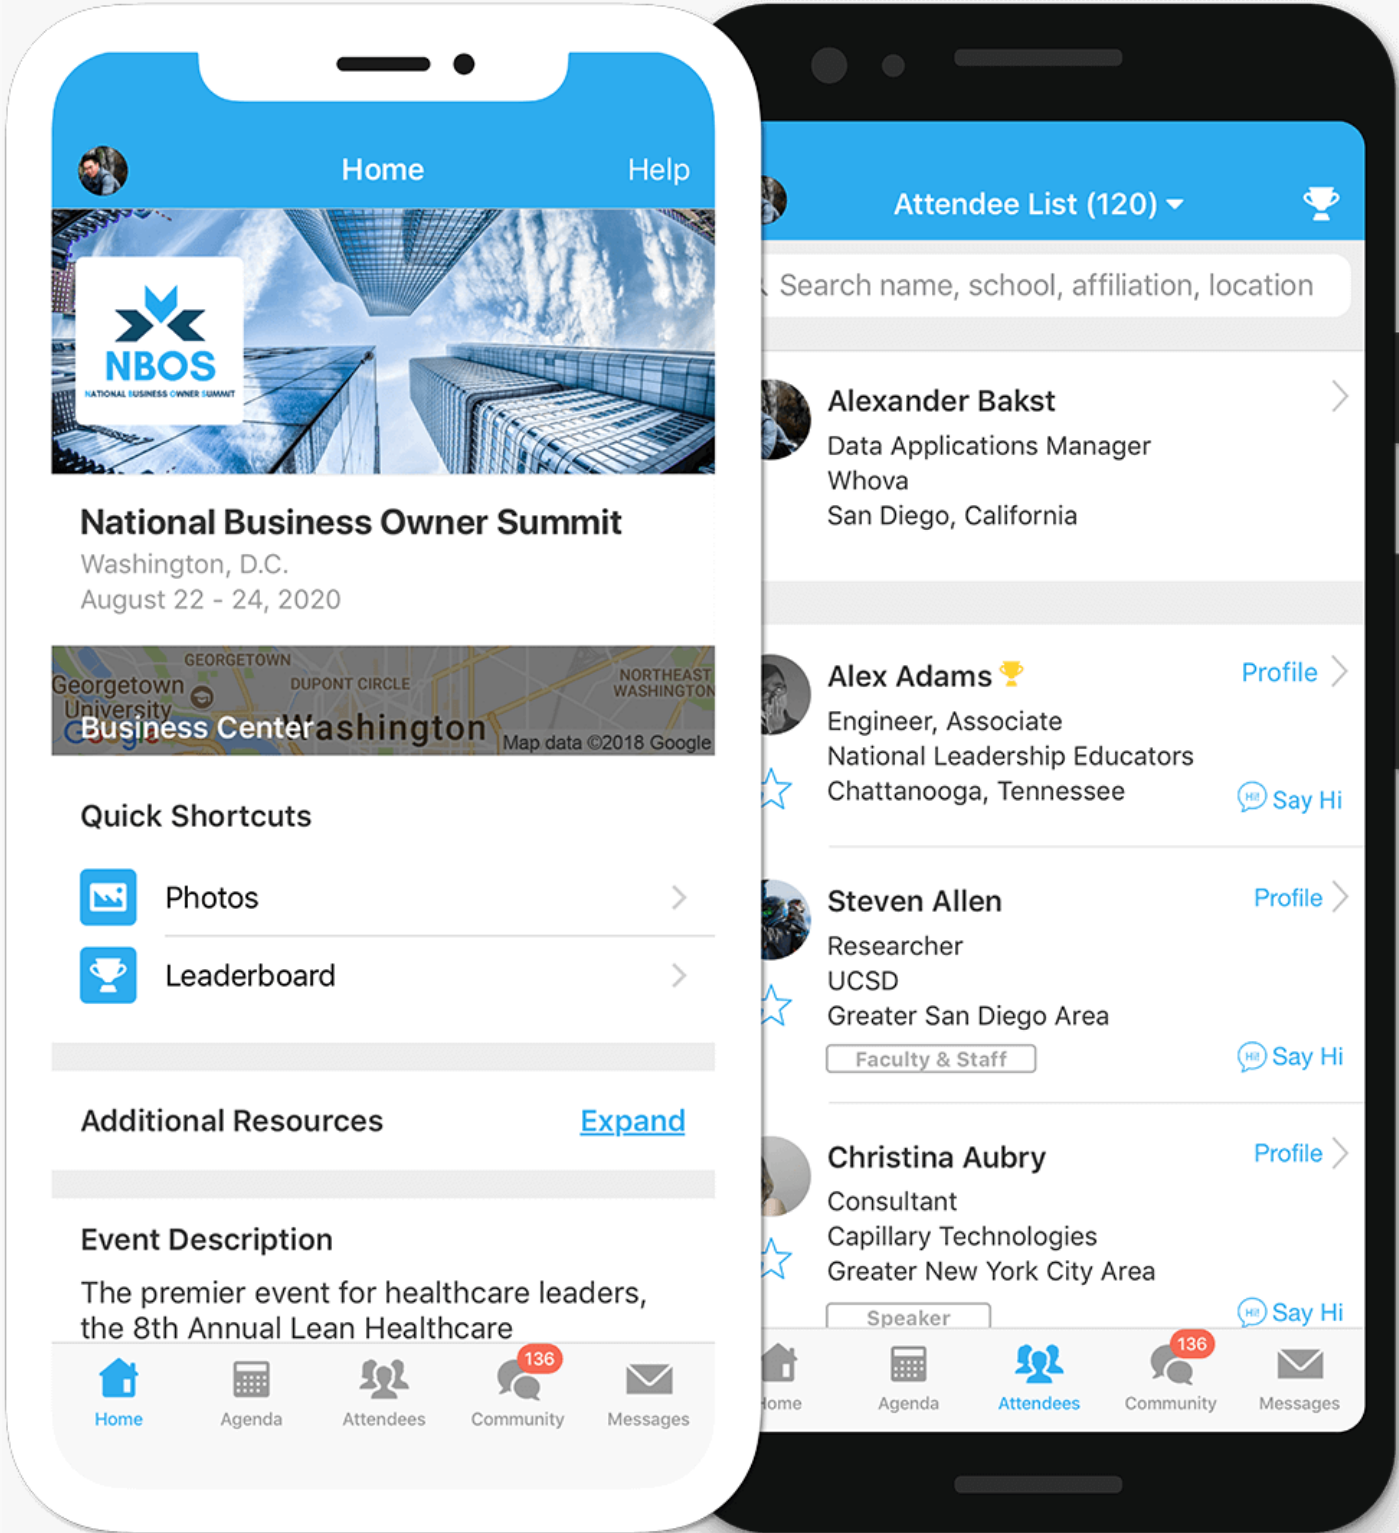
Home
Help

NBOS
NATIONAL BUSINESS OWNER SUMMIT

National Business Owner Summit
Washington, D.C.
August 22 - 24, 2020

GEORGETOWN
Georgetown University
DUPONT CIRCLE
NORTHEAST WASHINGTON
Business Center Washington
Map data ©2018 Google

Quick Shortcuts

Photos

Leaderboard

Additional Resources
Expand

Event Description

The premier event for healthcare leaders, the 8th Annual Lean Healthcare

Home
Agenda
Attendees
136
Community
Messages

Attendee List (120)

Search name, school, affiliation, location

Alexander Bakst
Data Applications Manager
Whova
San Diego, California

Alex Adams
Profile
Engineer, Associate
National Leadership Educators
Chattanooga, Tennessee
Say Hi

Steven Allen
Profile
Researcher
UCSD
Greater San Diego Area
Faculty & Staff
Say Hi

Christina Aubry
Profile
Consultant
Capillary Technologies
Greater New York City Area
Speaker
Say Hi

Home
Agenda
Attendees
136
Community
Messages